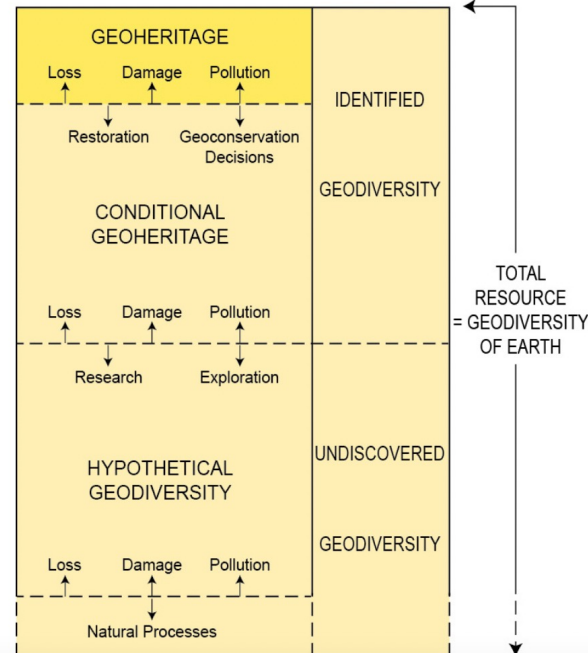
GEOHERITAGE

Loss Damage Pollution

Restoration Geoconservation Decisions

CONDITIONAL GEOHERITAGE

Loss Damage Pollution

Research Exploration

HYPOTHETICAL GEODIVERSITY

Loss Damage Pollution

Natural Processes

IDENTIFIED

GEODIVERSITY

UNDISCOVERED

GEODIVERSITY

TOTAL RESOURCE = GEODIVERSITY OF EARTH